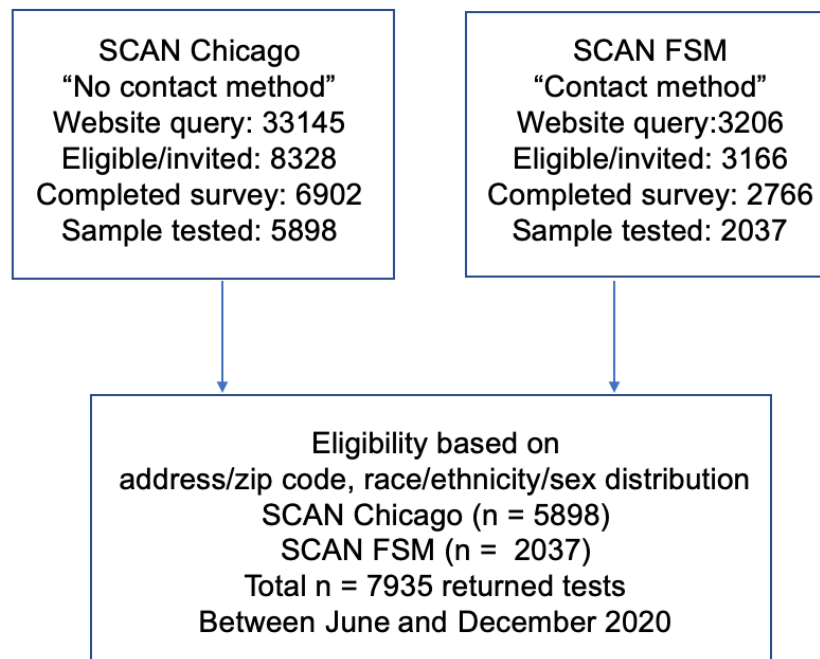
SCAN Chicago
“No contact method”
Website query: 33145
Eligible/invited: 8328
Completed survey: 6902
Sample tested: 5898

SCAN FSM
“Contact method”
Website query:3206
Eligible/invited: 3166
Completed survey: 2766
Sample tested: 2037

Eligibility based on
address/zip code, race/ethnicity/sex distribution
SCAN Chicago (n = 5898)
SCAN FSM (n = 2037)
Total n = 7935 returned tests
Between June and December 2020